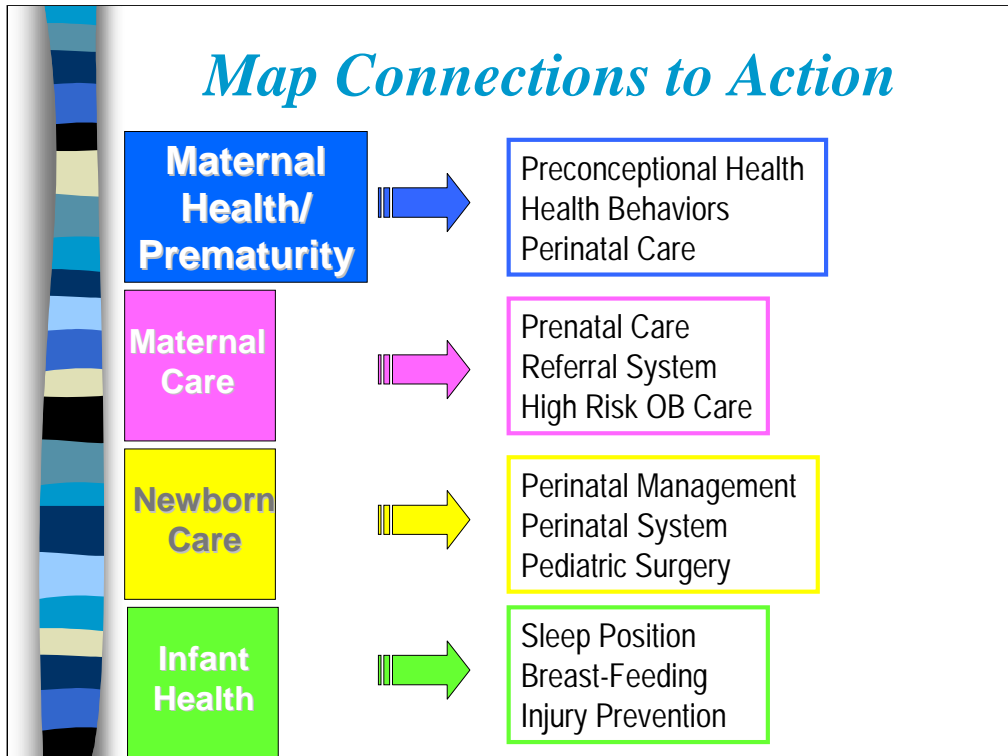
Map Connections to Action

Maternal Health/ Prematurity

Preconceptional Health
Health Behaviors
Perinatal Care

Maternal Care

Prenatal Care
Referral System
High Risk OB Care

Newborn Care

Perinatal Management
Perinatal System
Pediatric Surgery

Infant Health

Sleep Position
Breast-Feeding
Injury Prevention